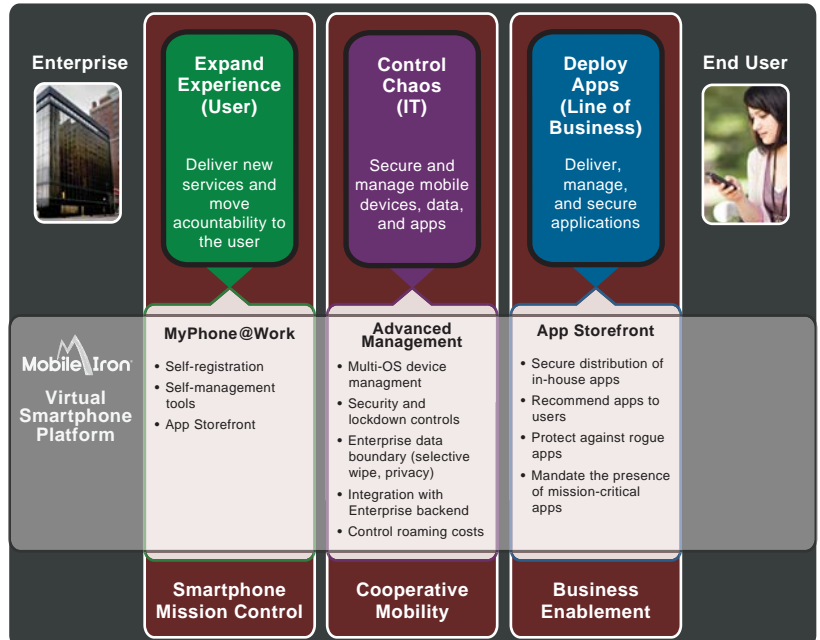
Enterprise

Expand Experience (User)

Deliver new services and move acountability to the user

Control Chaos (IT)

Secure and manage mobile devices, data, and apps

Deploy Apps (Line of Business)

Deliver, manage, and secure applications

End User

MobileIron

Virtual Smartphone Platform

MyPhone@Work

- Self-registration
- Self-management tools
- App Storefront

Advanced Management

- Multi-OS device managment
- Security and lockdown controls
- Enterprise data boundary (selective wipe, privacy)
- Integration with Enterprise backend
- Control roaming costs

App Storefront

- Secure distribution of in-house apps
- Recommend apps to users
- Protect against rogue apps
- Mandate the presence of mission-critical apps

Smartphone Mission Control

Cooperative Mobility

Business Enablement